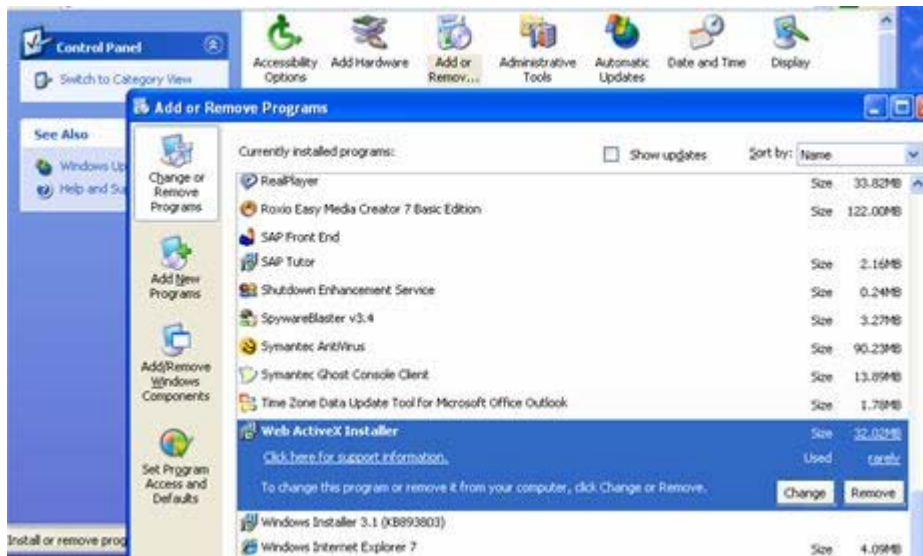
Control Panel

Switch to Category View

See Also

Windows Up

Help and Su

Accessibility Options

Add Hardware

Add or Remov...

Administrative Tools

Automatic Updates

Date and Time

Display

Add or Remove Programs

Change or Remove Programs

Add New Programs

Add/Remove Windows Components

Set Program Access and Defaults

Currently installed programs:

Show updates

Sort by: Name

| Program | | |
|---|---|---|
| RealPlayer | Size | 33.82MB |
| Roxio Easy Media Creator 7 Basic Edition | Size | 122.00MB |
| SAP Front End | | |
| SAP Tutor | Size | 2.16MB |
| Shutdown Enhancement Service | Size | 0.24MB |
| SpywareBlaster v3.4 | Size | 3.27MB |
| Symantec AntiVirus | Size | 90.23MB |
| Symantec Ghost Console Client | Size | 13.89MB |
| Time Zone Data Update Tool for Microsoft Office Outlook | Size | 1.78MB |
| Web ActiveX Installer | Size | 32.02MB |
| Click here for support information. | Used | rarely |

To change this program or remove it from your computer, click Change or Remove.

Change

Remove

Windows Installer 3.1 (KB893803)

Windows Internet Explorer 7 Size 4.09MB

Install or remove prog